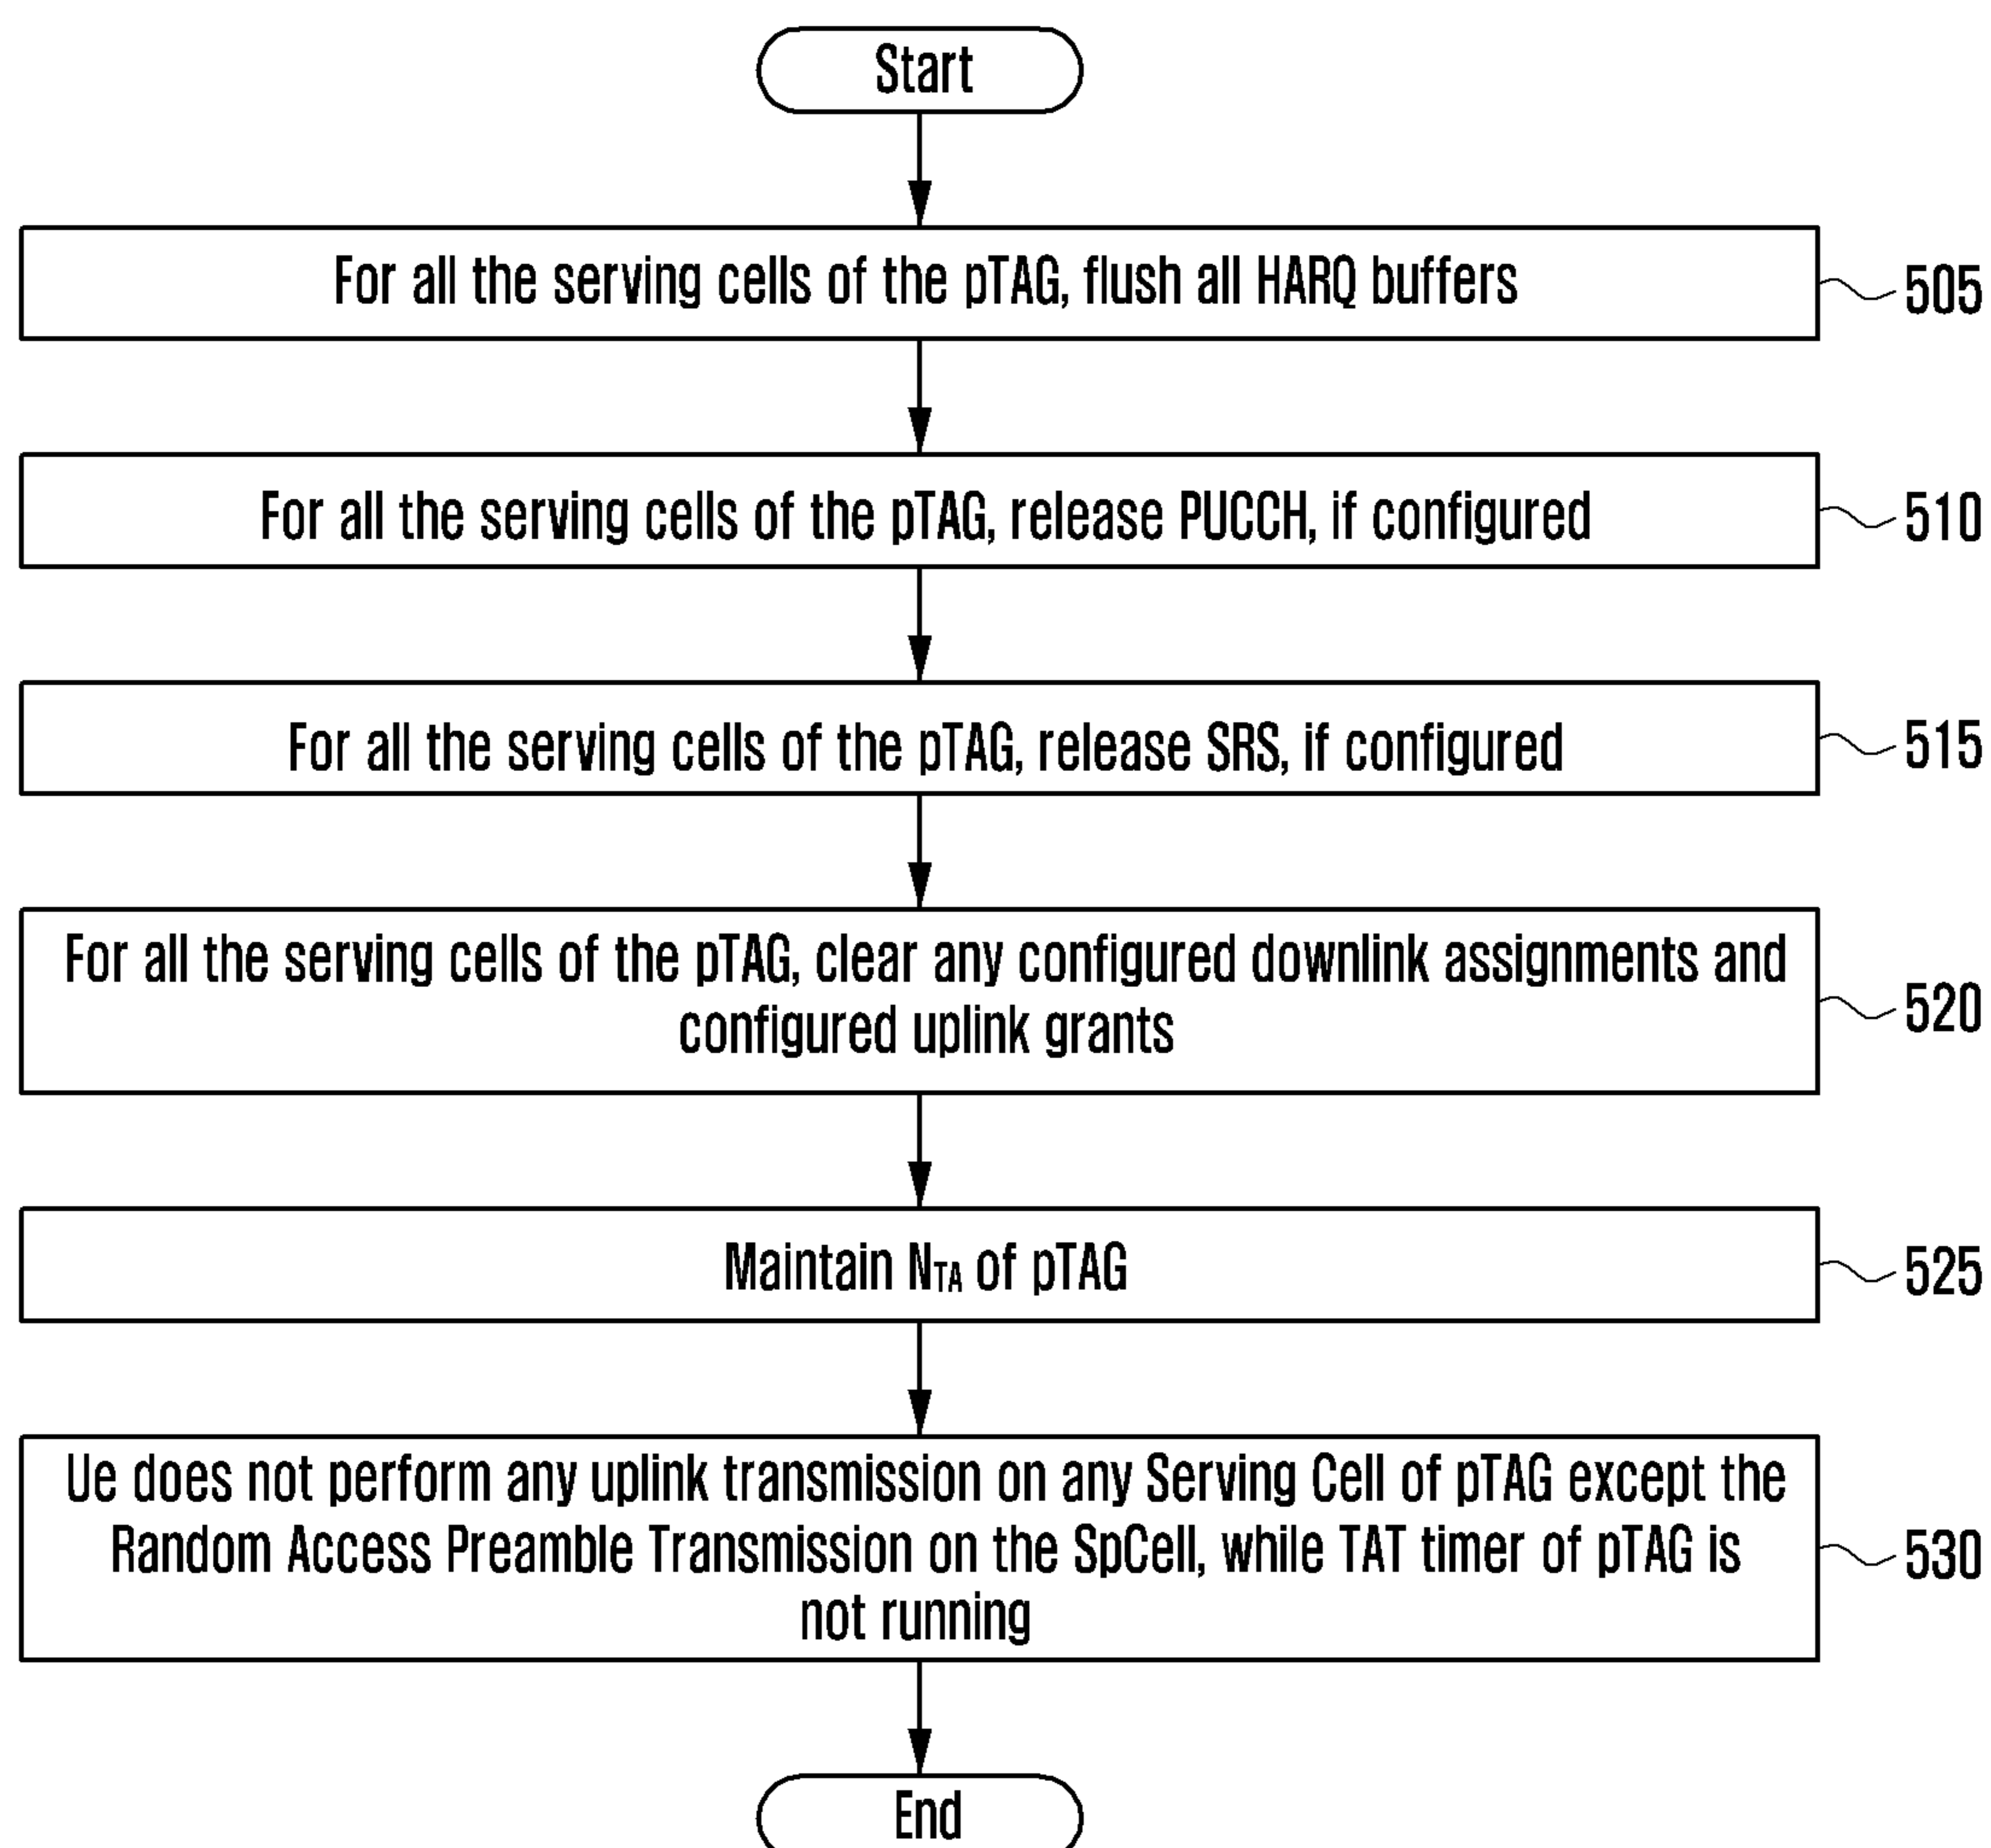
Start

For all the serving cells of the pTAG, flush all HARQ buffers

505

For all the serving cells of the pTAG, release PUCCH, if configured

510

For all the serving cells of the pTAG, release SRS, if configured

515

For all the serving cells of the pTAG, clear any configured downlink assignments and configured uplink grants

520

Maintain $N_{TA}$ of pTAG

525

Ue does not perform any uplink transmission on any Serving Cell of pTAG except the Random Access Preamble Transmission on the SpCell, while TAT timer of pTAG is not running

530

End